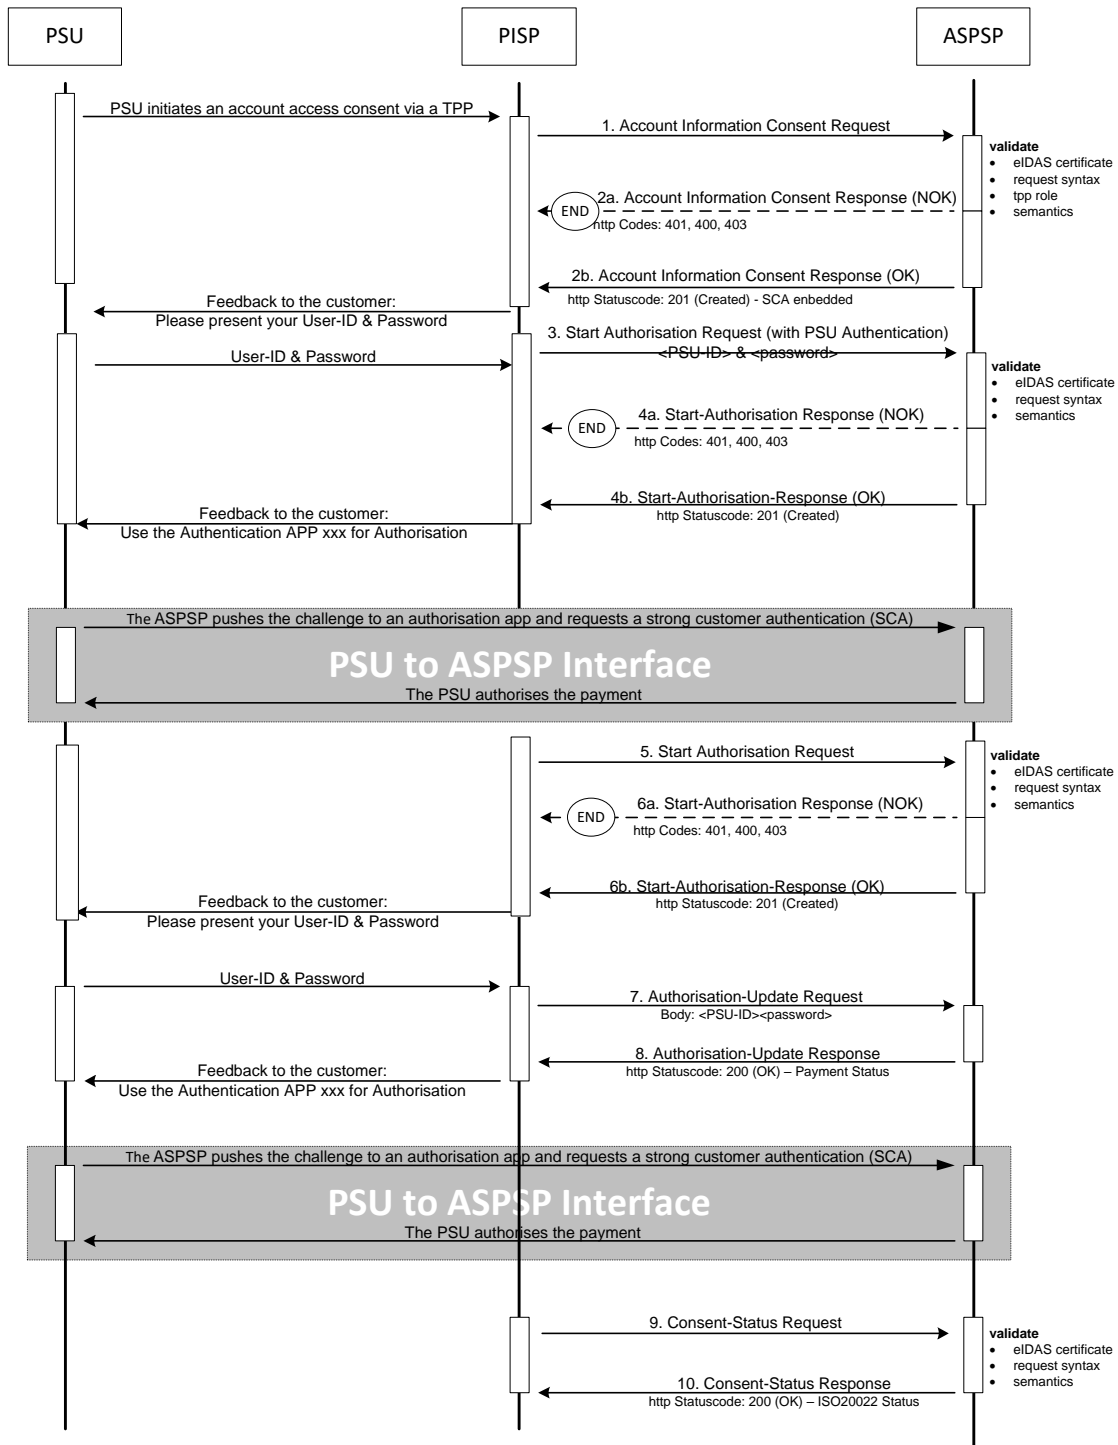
PSU

PISP

ASPSP

PSU initiates an account access consent via a TPP

1. Account Information Consent Request

validate
- eIDAS certificate
- request syntax
- tpp role
- semantics

2a. Account Information Consent Response (NOK)

END

http Codes: 401, 400, 403

2b. Account Information Consent Response (OK)

http Statuscode: 201 (Created) - SCA enbedded

Feedback to the customer: Please present your User-ID & Password

3. Start Authorisation Request (with PSU Authentication)

<PSU-ID> & <password>

User-ID & Password

validate
- eIDAS certificate
- request syntax
- semantics

4a. Start-Authorisation Response (NOK)

END

http Codes: 401, 400, 403

4b. Start-Authorisation-Response (OK)

http Statuscode: 201 (Created)

Feedback to the customer: Use the Authentication APP xxx for Authorisation

The ASPSP pushes the challenge to an authorisation app and requests a strong customer authentication (SCA)

PSU to ASPSP Interface

The PSU authorises the payment

5. Start Authorisation Request

validate
- eIDAS certificate
- request syntax
- semantics

6a. Start-Authorisation Response (NOK)

END

http Codes: 401, 400, 403

6b. Start-Authorisation-Response (OK)

http Statuscode: 201 (Created)

Feedback to the customer: Please present your User-ID & Password

User-ID & Password

7. Authorisation-Update Request

Body: <PSU-ID><password>

8. Authorisation-Update Response

http Statuscode: 200 (OK) – Payment Status

Feedback to the customer: Use the Authentication APP xxx for Authorisation

The ASPSP pushes the challenge to an authorisation app and requests a strong customer authentication (SCA)

PSU to ASPSP Interface

The PSU authorises the payment

9. Consent-Status Request

validate
- eIDAS certificate
- request syntax
- semantics

10. Consent-Status Response

http Statuscode: 200 (OK) – ISO20022 Status